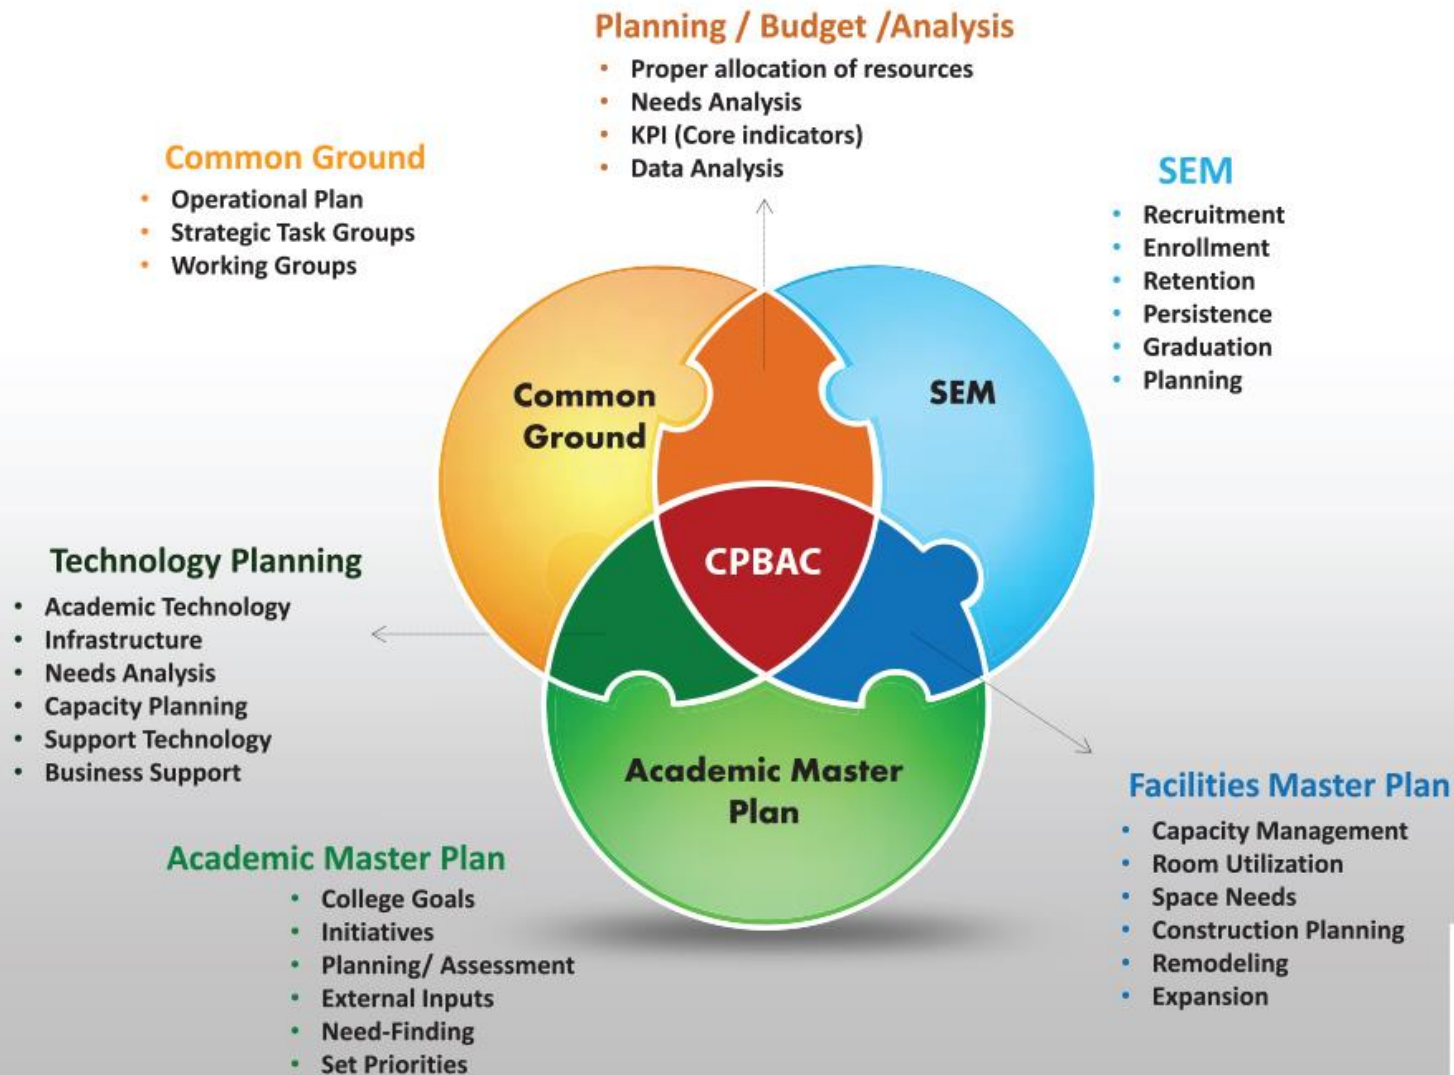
Planning / Budget /Analysis
- Proper allocation of resources
- Needs Analysis
- KPI (Core indicators)
- Data Analysis

Common Ground
- Operational Plan
- Strategic Task Groups
- Working Groups

SEM
- Recruitment
- Enrollment
- Retention
- Persistence
- Graduation
- Planning

Common Ground

SEM

CPBAC

Academic Master Plan

Technology Planning
- Academic Technology
- Infrastructure
- Needs Analysis
- Capacity Planning
- Support Technology
- Business Support

Facilities Master Plan
- Capacity Management
- Room Utilization
- Space Needs
- Construction Planning
- Remodeling
- Expansion

Academic Master Plan
- College Goals
- Initiatives
- Planning/ Assessment
- External Inputs
- Need-Finding
- Set Priorities